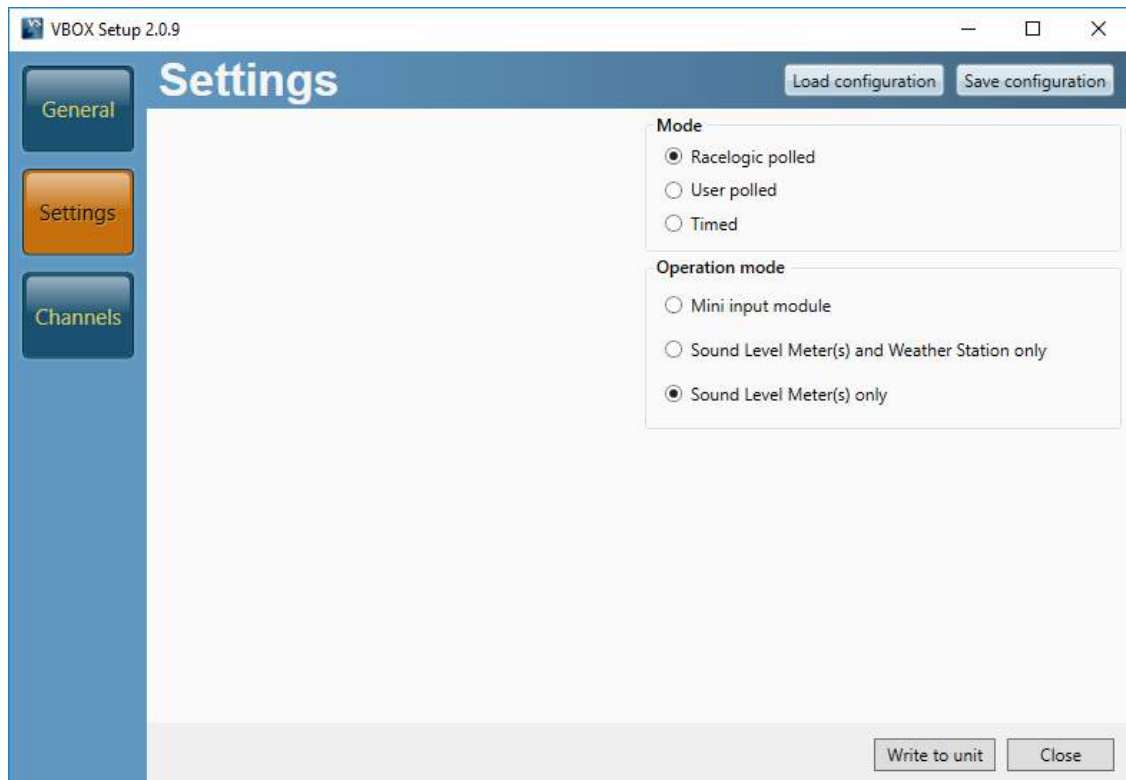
VBOX Setup 2.0.9

General

Settings

Channels

Settings

Load configuration

Save configuration

Mode

Racelogic polled

User polled

Timed

Operation mode

Mini input module

Sound Level Meter(s) and Weather Station only

Sound Level Meter(s) only

Write to unit

Close